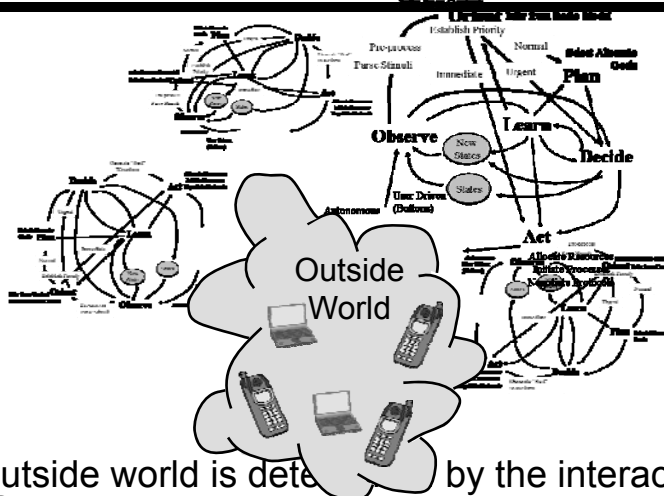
Orient
Establish Priority
Pre-process
Parse Stimuli
Normal
Select Alternate Goals
Immediate
Urgent
Plan
Learn
Observe
New States
Decide
States
User Driven (Buttons)
Autonomous
Act
Allocate Resources
Initiate Processes
Negotiate Protocols
Decide
Plan
Learn
Observe
Act
Outside World
Outside "Real" World
Orient
Learn
Plan
Decide
Act
Observe
New States
States
Outside World
utside world is dete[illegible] by the interac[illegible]